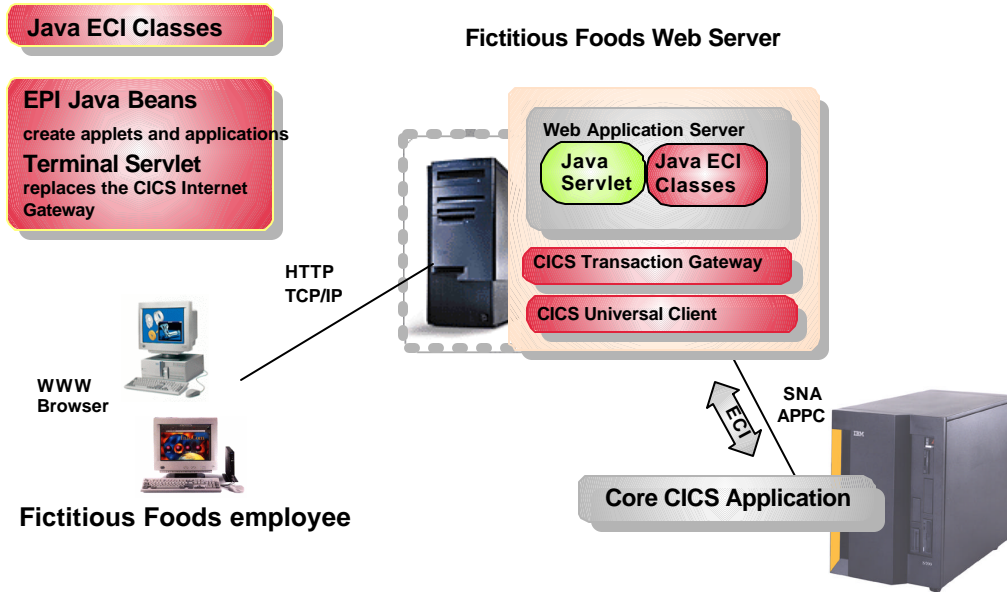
Java ECI Classes

EPI Java Beans
create applets and applications
Terminal Servlet
replaces the CICS Internet Gateway

Fictitious Foods Web Server

Web Application Server
Java Servlet
Java ECI Classes
CICS Transaction Gateway
CICS Universal Client

HTTP
TCP/IP

WWW
Browser

Fictitious Foods employee

ECI

SNA
APPC

Core CICS Application

IBM